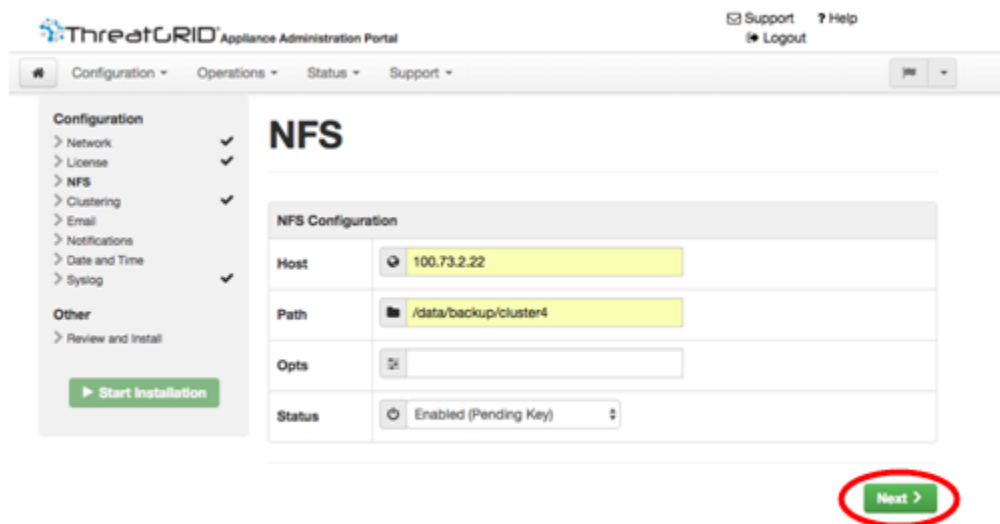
ThreatGRID Appliance Administration Portal

Support ? Help
Logout

Configuration ▾ Operations ▾ Status ▾ Support ▾

Configuration
> Network ✔
> License ✔
> NFS
> Clustering ✔
> Email
> Notifications
> Date and Time
> Syslog ✔

Other
> Review and Install

▶ Start Installation

NFS

NFS Configuration

| | |
|---|---|
| Host | 100.73.2.22 |
| Path | /data/backup/cluster4 |
| Opts | |
| Status | Enabled (Pending Key) |

Next >